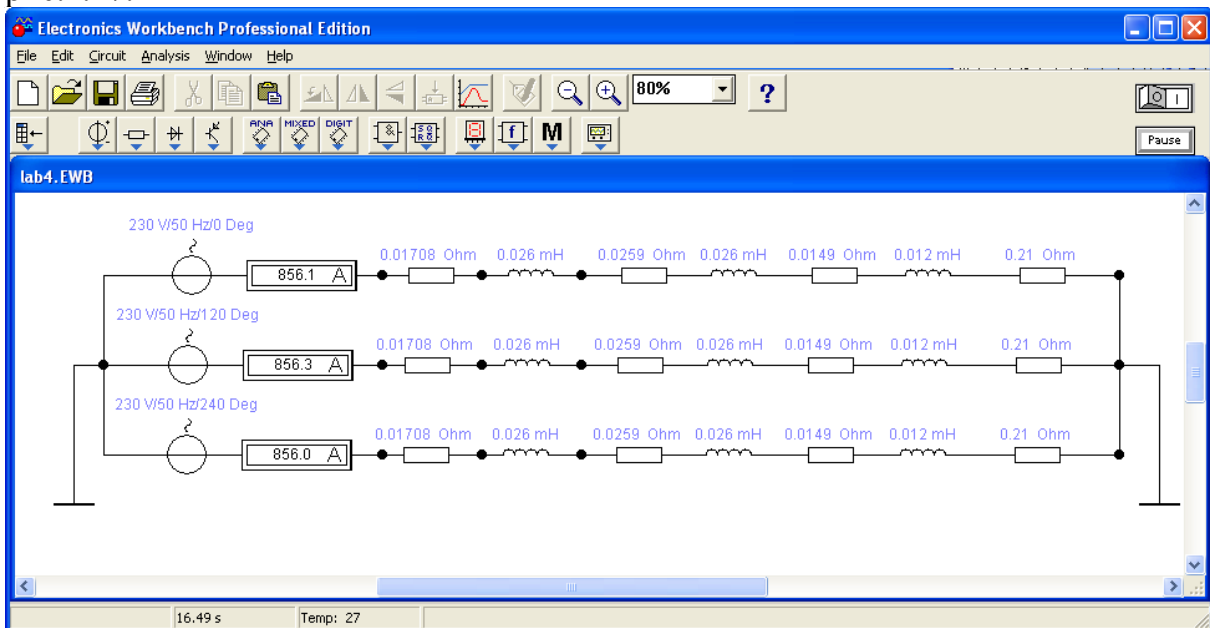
Electronics Workbench Professional Edition

File Edit Circuit Analysis Window Help

80%

?

Pause

lab4.EWB

230 V/50 Hz/0 Deg

856.1 A

0.01708 Ohm 0.026 mH 0.0259 Ohm 0.026 mH 0.0149 Ohm 0.012 mH 0.21 Ohm

230 V/50 Hz/120 Deg

856.3 A

0.01708 Ohm 0.026 mH 0.0259 Ohm 0.026 mH 0.0149 Ohm 0.012 mH 0.21 Ohm

230 V/50 Hz/240 Deg

856.0 A

0.01708 Ohm 0.026 mH 0.0259 Ohm 0.026 mH 0.0149 Ohm 0.012 mH 0.21 Ohm

16.49 s Temp: 27